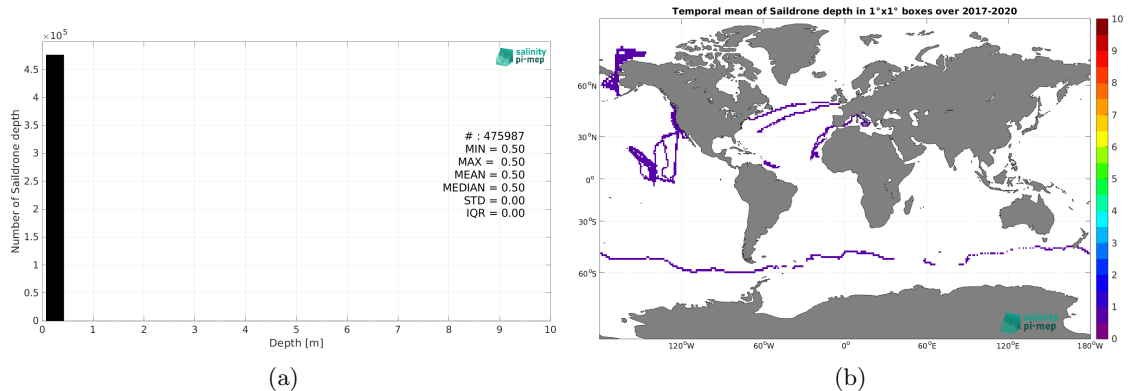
$\times 10^5$

salinity pi-mep

Number of Saildrone depth

4.5
4
3.5
3
2.5
2
1.5
1
0.5
0

# : 475987
MIN = 0.50
MAX = 0.50
MEAN = 0.50
MEDIAN = 0.50
STD = 0.00
IQR = 0.00

0 1 2 3 4 5 6 7 8 9 10

Depth [m]

(a)

Temporal mean of Saildrone depth in 1°x1° boxes over 2017-2020

60°N
30°N
0°
30°S
60°S

120°W 60°W 0° 60°E 120°E 180°W

salinity pi-mep

10
9
8
7
6
5
4
3
2
1
0

(b)